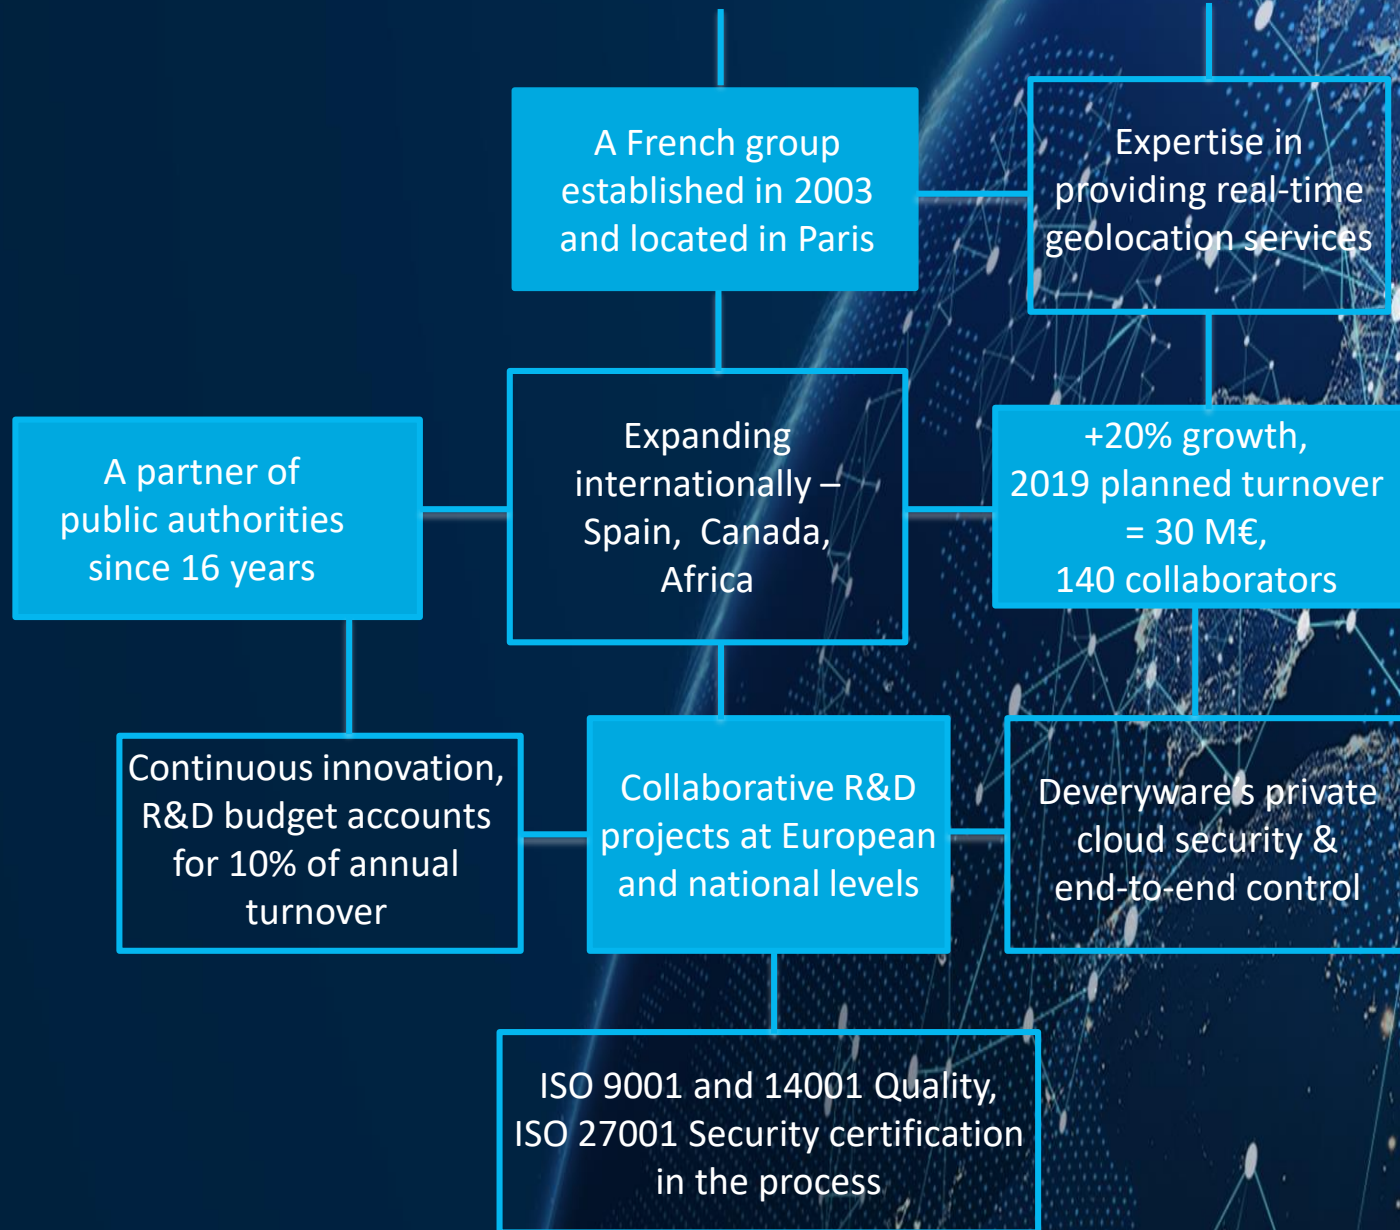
A French group established in 2003 and located in Paris

Expertise in providing real-time geolocation services

A partner of public authorities since 16 years

Expanding internationally – Spain, Canada, Africa

+20% growth, 2019 planned turnover = 30 M€, 140 collaborators

Continuous innovation, R&D budget accounts for 10% of annual turnover

Collaborative R&D projects at European and national levels

Deveryware's private cloud security & end-to-end control

ISO 9001 and 14001 Quality, ISO 27001 Security certification in the process